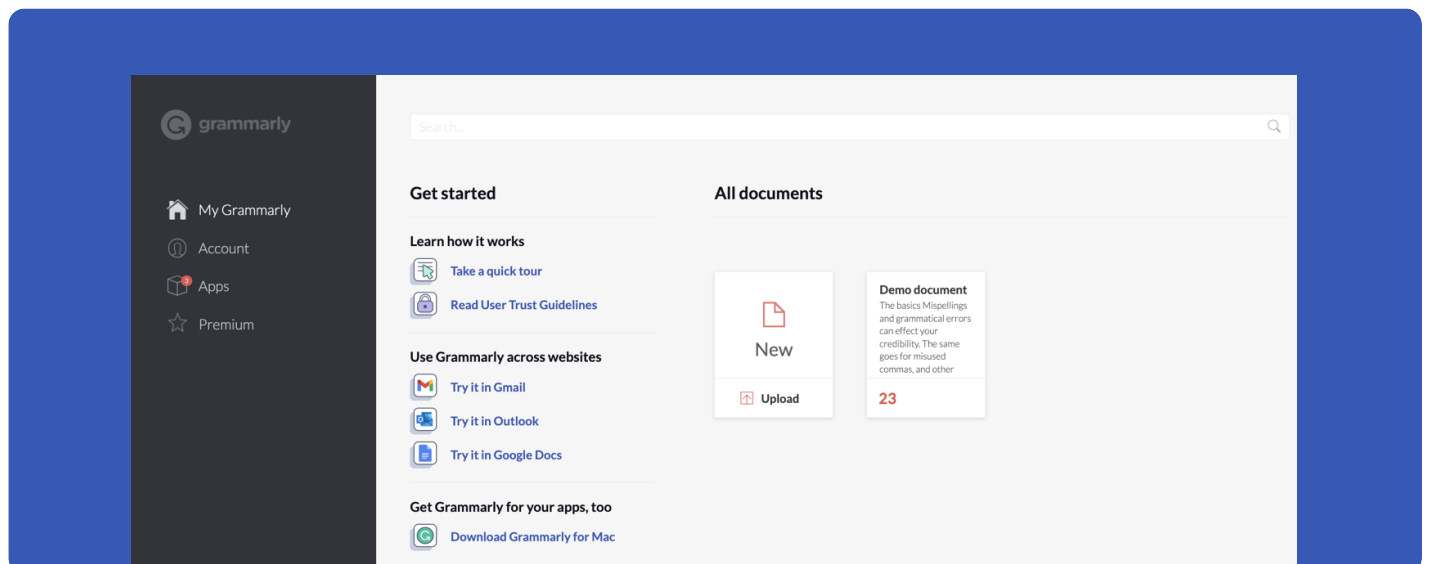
grammarly

My Grammarly
Account
Apps
Premium

Search...

Get started

Learn how it works
Take a quick tour
Read User Trust Guidelines

Use Grammarly across websites
Try it in Gmail
Try it in Outlook
Try it in Google Docs

Get Grammarly for your apps, too
Download Grammarly for Mac

All documents

New
Upload

Demo document
The basics Mispellings and grammatical errors can effect your credibility. The same goes for misused commas, and other
23